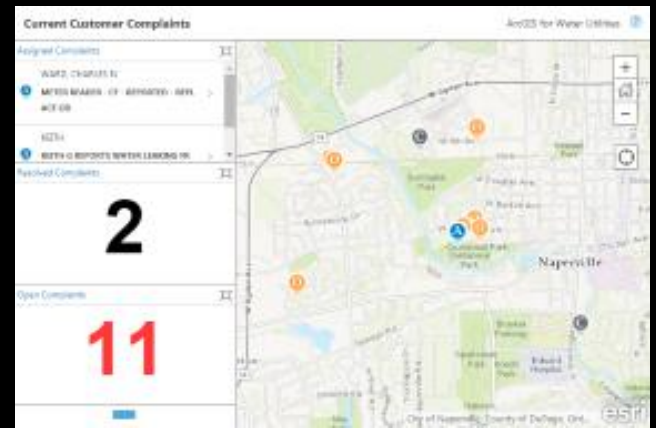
Current Customer Complaints

ArcGIS for Water Utilities

Assigned Complaints

WARD, CHARLES N

METER READER - CF - REPORTED - DEN ACE OR

65TH

BERTH G REPORTS WATER LEAKING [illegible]

Resolved Complaints

2

Open Complaints

11

Naperville

City of Naperville, County of DuPage, Ont... esri